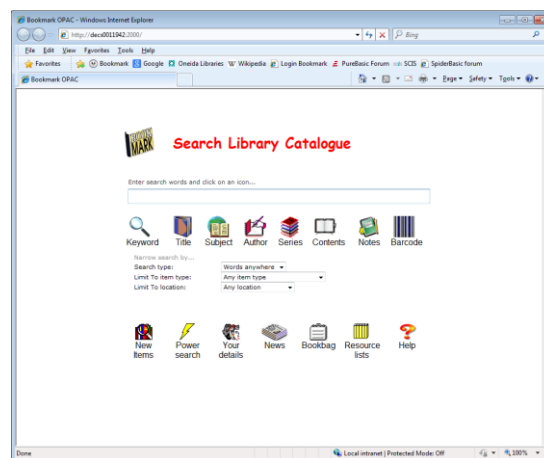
Bookmark OPAC - Windows Internet Explorer

http://decs0011942:2000/

Bing

File Edit View Favorites Tools Help

Favorites Bookmark Google Oneida Libraries Wikipedia Login Bookmark PureBasic Forum SCIS SpiderBasic forum

Bookmark OPAC

Page Safety Tools

MARK

Search Library Catalogue

Enter search words and click on an icon....

Keyword Title Subject Author Series Contents Notes Barcode

Narrow search by...

Search type: Words anywhere

Limit To item type: Any item type

Limit To location: Any location

New Items

Power search

Your details

News

Bookbag

Resource lists

Help

Done

Local intranet | Protected Mode: Off

100%